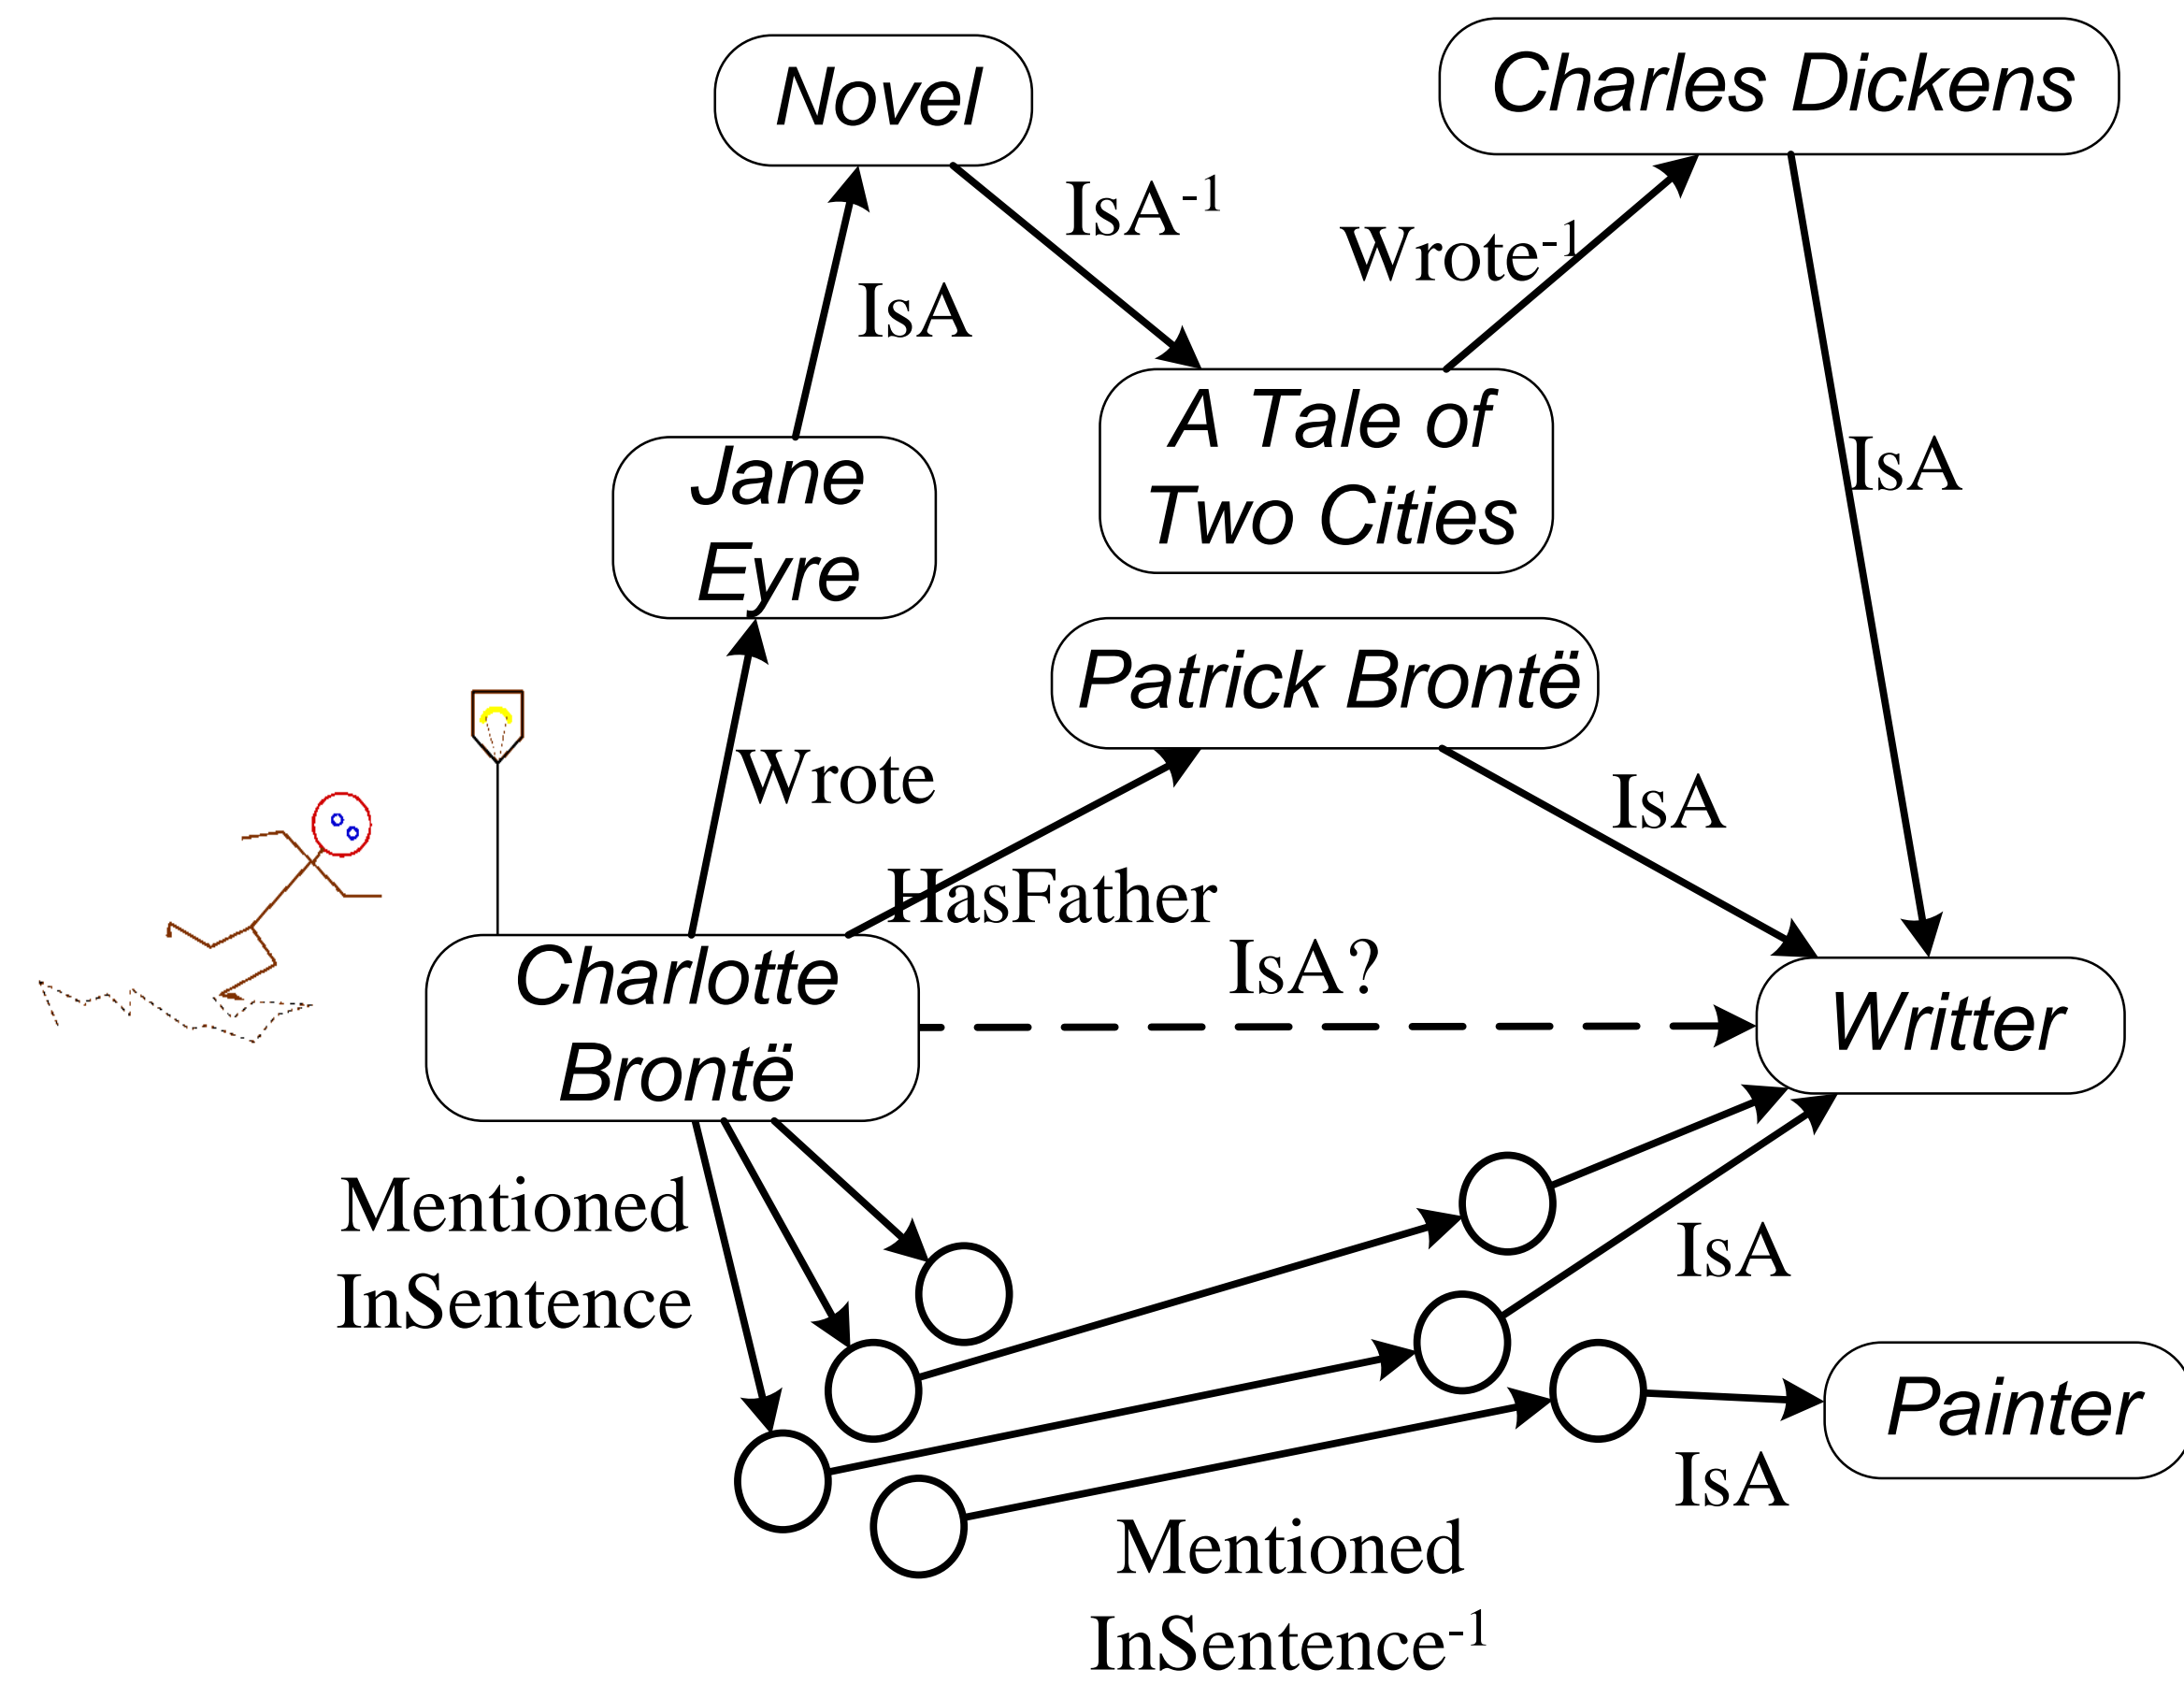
Novel

Charles Dickens

IsA$^{-1}$

Wrote$^{-1}$

IsA

A Tale of Two Cities

Jane Eyre

IsA

Patrick Brontë

Wrote

IsA

HasFather

IsA?

Charlotte Brontë

Writter

Mentioned InSentence

IsA

Painter

IsA

Mentioned InSentence$^{-1}$